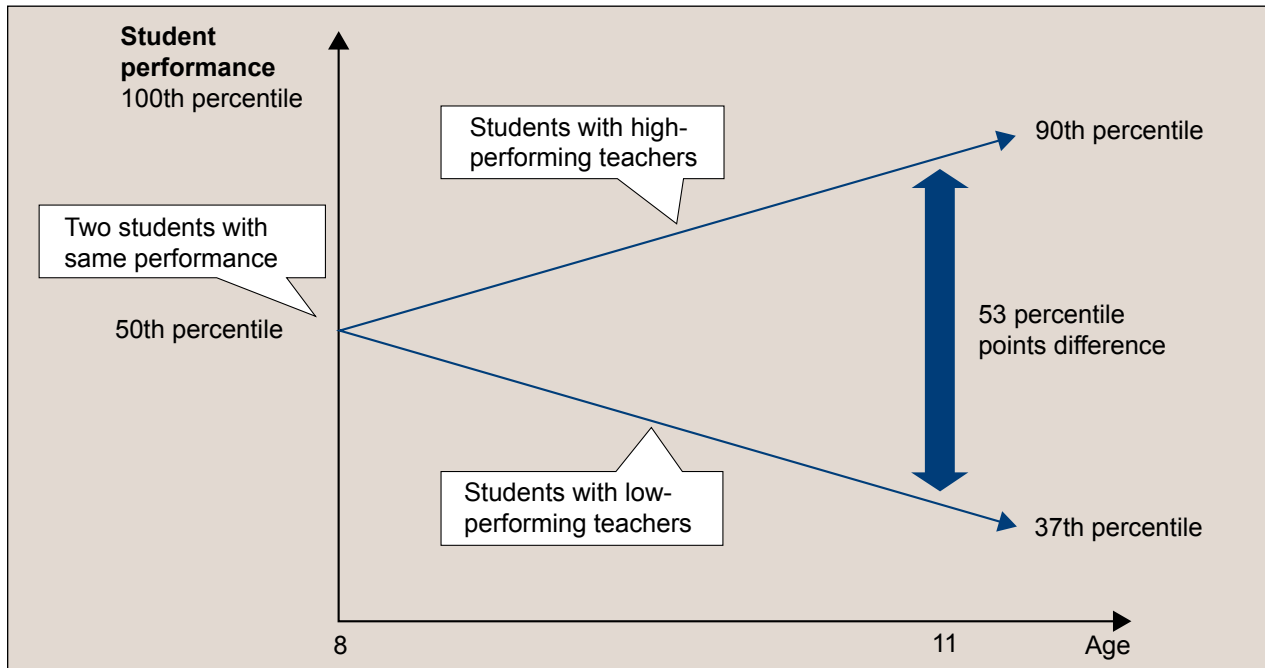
Student performance
100th percentile

Students with high-performing teachers

90th percentile

Two students with same performance

50th percentile

53 percentile points difference

Students with low-performing teachers

37th percentile

8

11

Age